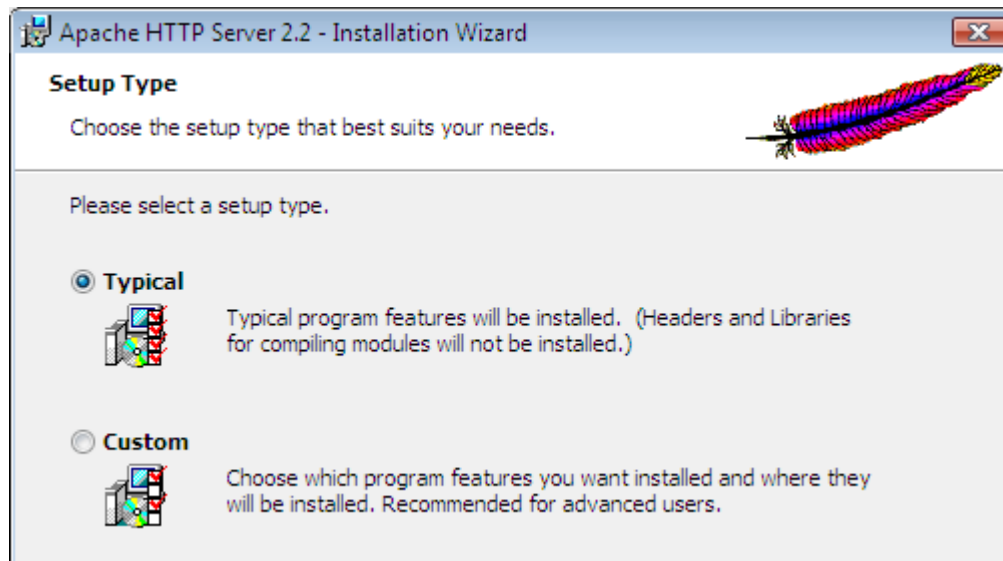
Apache HTTP Server 2.2 - Installation Wizard

Setup Type

Choose the setup type that best suits your needs.

Please select a setup type.

Typical

Typical program features will be installed. (Headers and Libraries for compiling modules will not be installed.)

Custom

Choose which program features you want installed and where they will be installed. Recommended for advanced users.